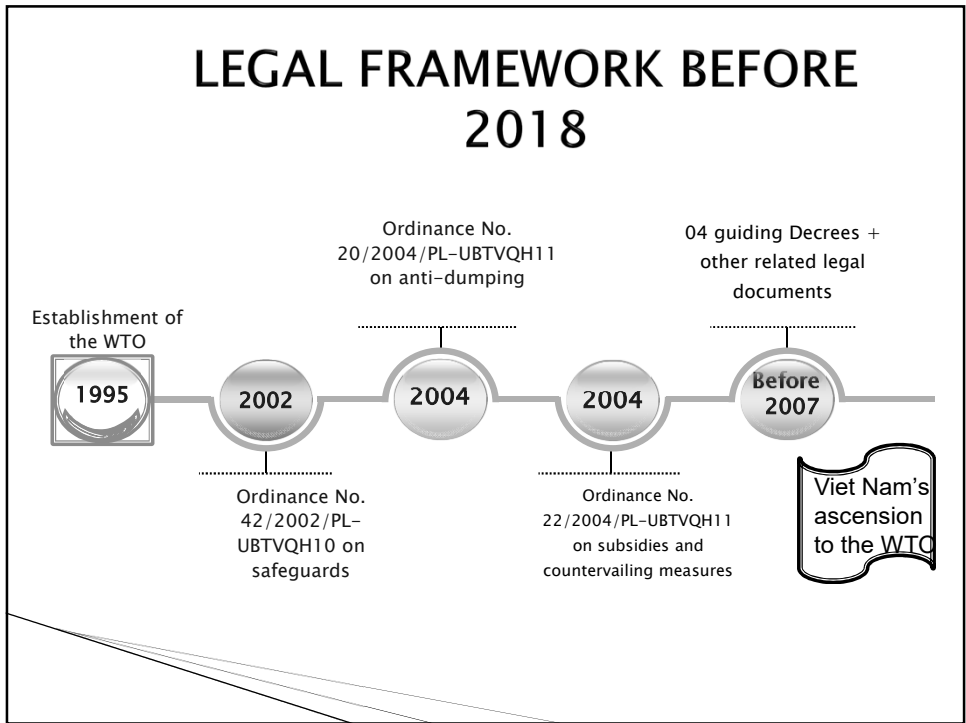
LEGAL FRAMEWORK BEFORE 2018

Establishment of the WTO

1995

2002

Ordinance No. 42/2002/PL-UBTVQH10 on safeguards

Ordinance No. 20/2004/PL-UBTVQH11 on anti-dumping

2004

2004

Ordinance No. 22/2004/PL-UBTVQH11 on subsidies and countervailing measures

04 guiding Decrees + other related legal documents

Before 2007

Viet Nam's ascension to the WTO